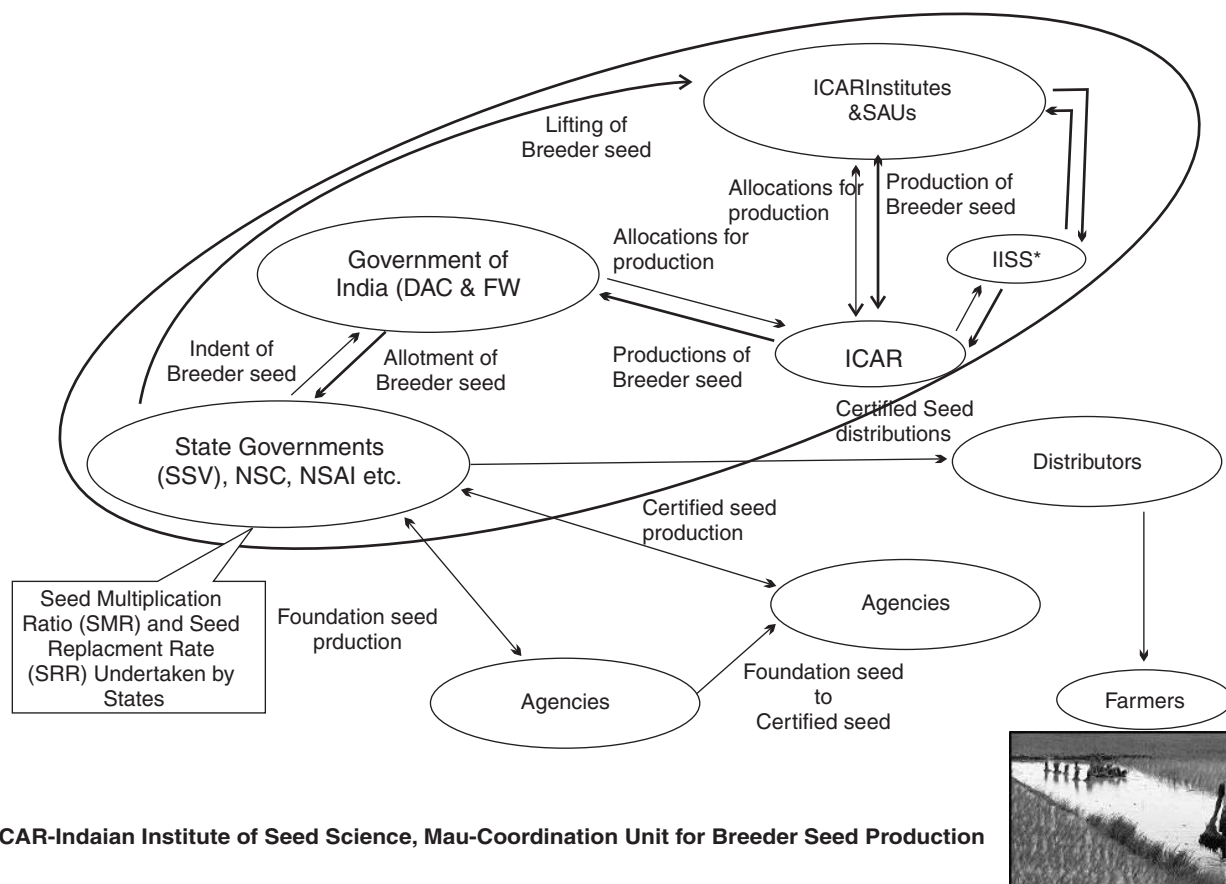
ICARInstitutes &SAUs

Lifting of Breeder seed

Allocations for production

Production of Breeder seed

Allocations for production

Government of India (DAC & FW

IISS*

Indent of Breeder seed

Allotment of Breeder seed

Productions of Breeder seed

ICAR

Certified Seed distributions

State Governments (SSV), NSC, NSAI etc.

Distributors

Certified seed production

Seed Multiplication Ratio (SMR) and Seed Replacment Rate (SRR) Undertaken by States

Foundation seed prduction

Agencies

Agencies

Foundation seed to Certified seed

Farmers

CAR-Indaian Institute of Seed Science, Mau-Coordination Unit for Breeder Seed Production